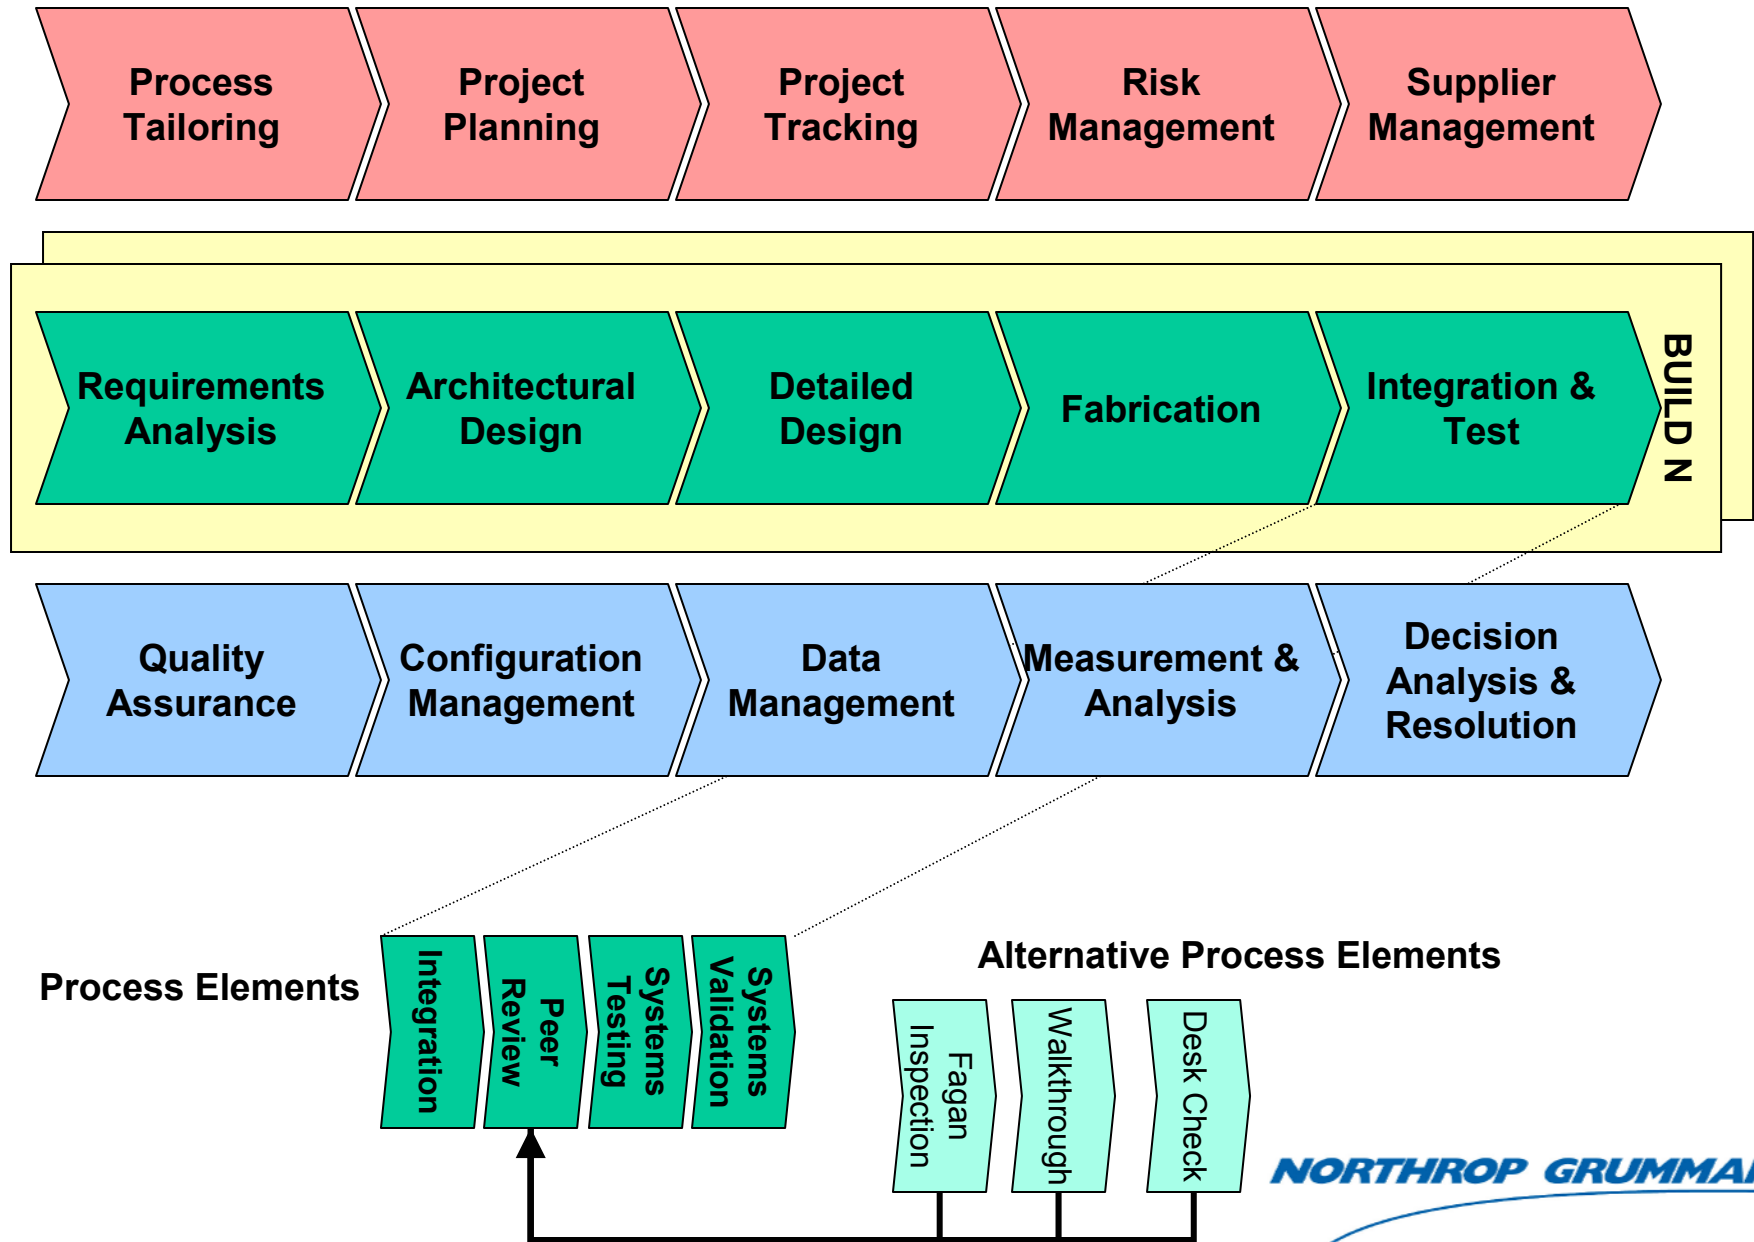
Process Tailoring

Project Planning

Project Tracking

Risk Management

Supplier Management

Requirements Analysis

Architectural Design

Detailed Design

Fabrication

Integration & Test

BUILD N

Quality Assurance

Configuration Management

Data Management

Measurement & Analysis

Decision Analysis & Resolution

Process Elements

Integration

Peer Review

Systems Testing

Systems Validation

Alternative Process Elements

Fagan Inspection

Walkthrough

Desk Check

NORTHROP GRUMMA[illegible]